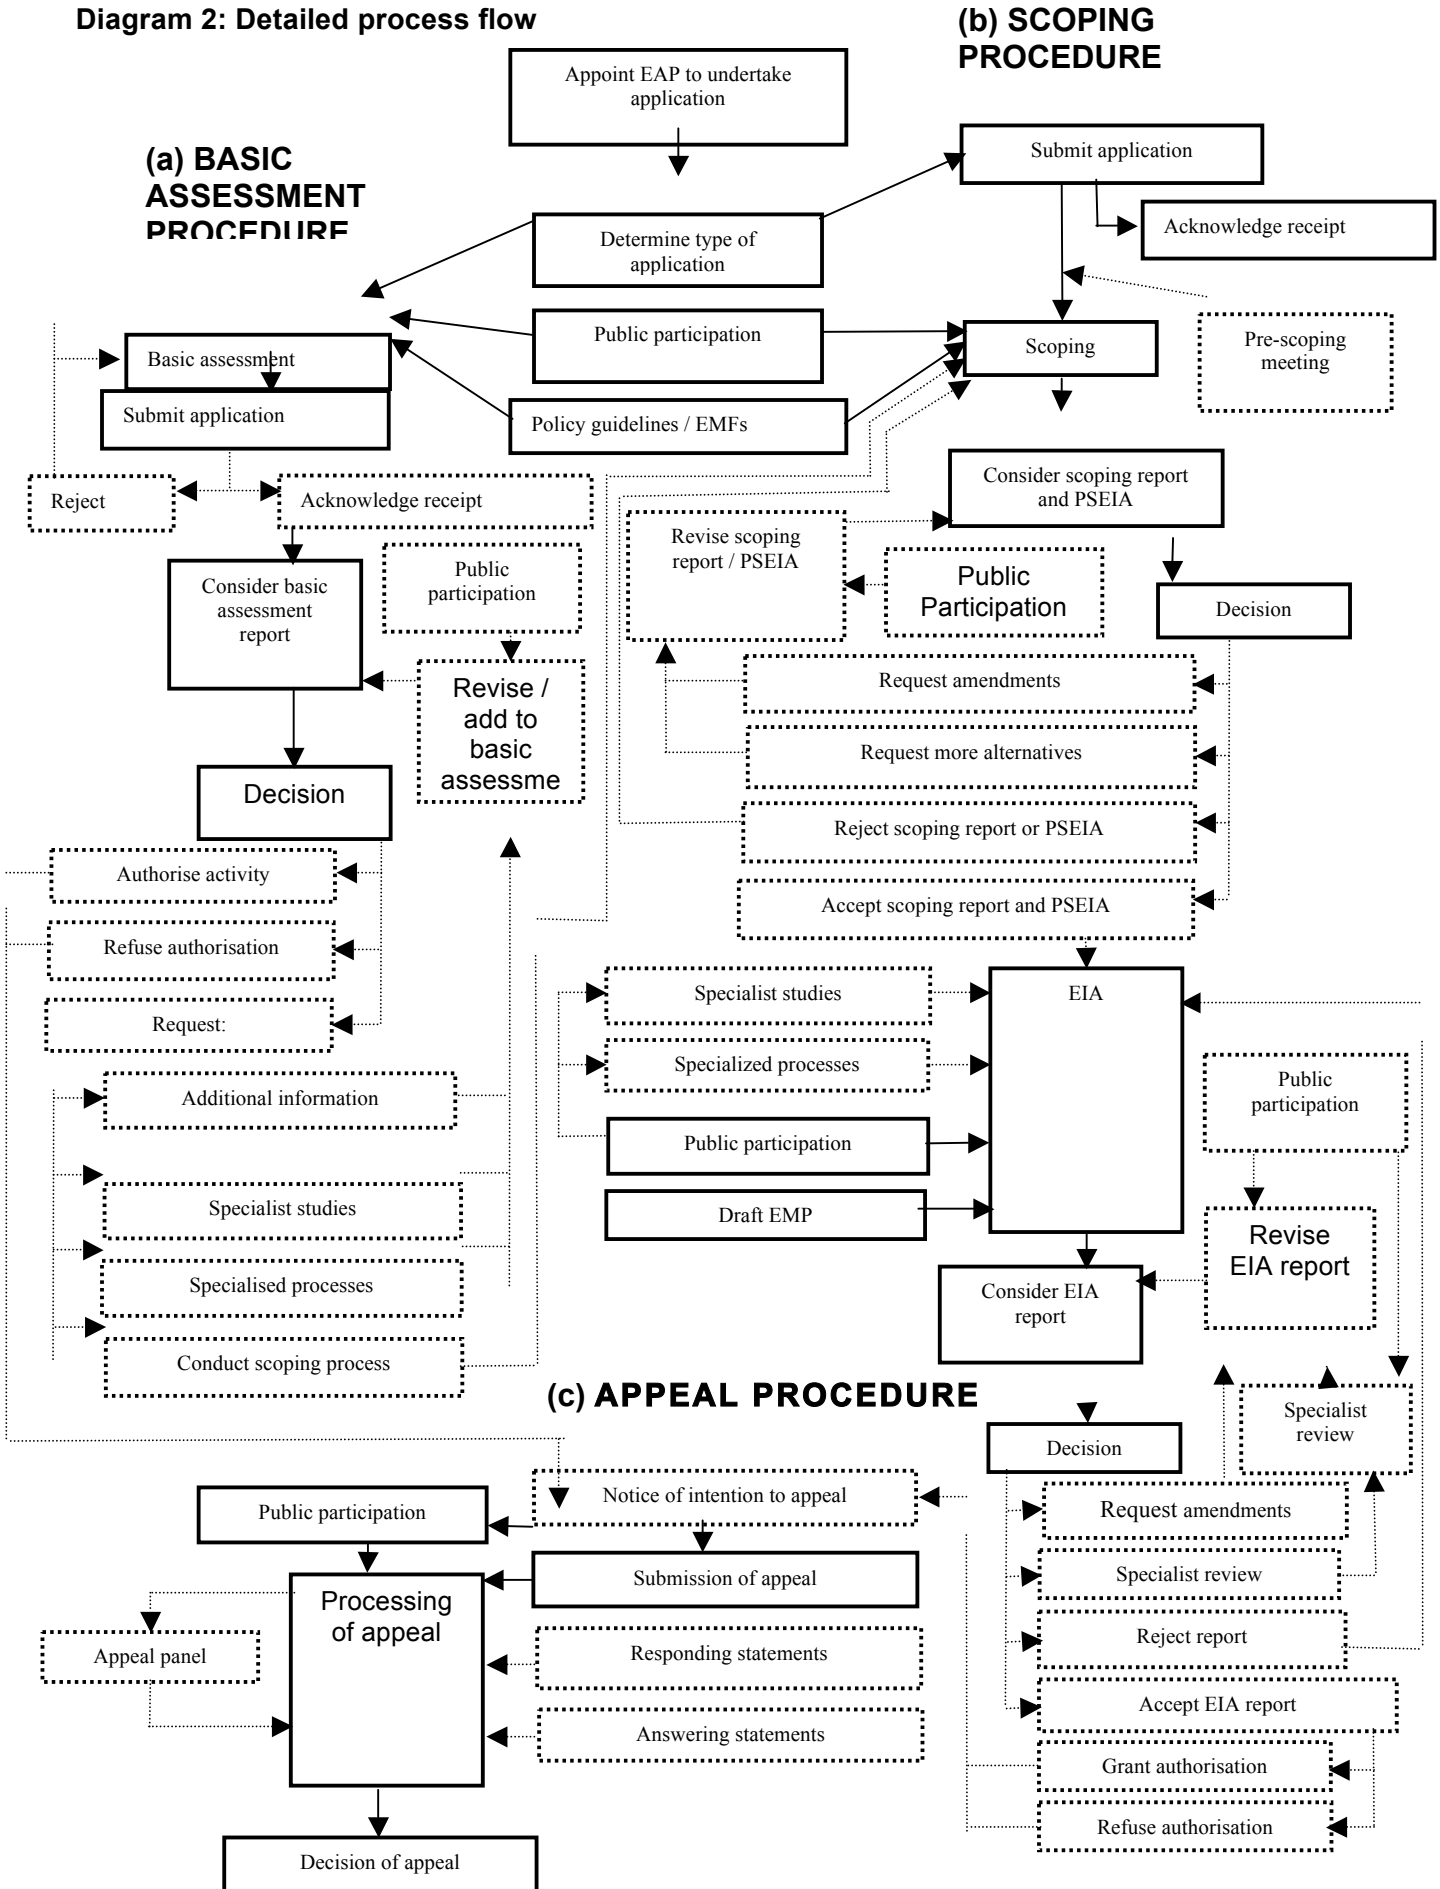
Diagram 2: Detailed process flow

(b) SCOPING PROCEDURE

Appoint EAP to undertake application

(a) BASIC ASSESSMENT PROCEDURE

Submit application

Acknowledge receipt

Determine type of application

Public participation

Scoping

Pre-scoping meeting

Basic assessment

Submit application

Policy guidelines / EMFs

Reject

Acknowledge receipt

Consider scoping report and PSEIA

Revise scoping report / PSEIA

Public Participation

Decision

Consider basic assessment report

Public participation

Revise / add to basic assessme

Request amendments

Request more alternatives

Decision

Reject scoping report or PSEIA

Authorise activity

Accept scoping report and PSEIA

Refuse authorisation

Request:

Specialist studies

EIA

Specialized processes

Additional information

Public participation

Public participation

Specialist studies

Draft EMP

Revise EIA report

Specialised processes

Consider EIA report

Conduct scoping process

(c) APPEAL PROCEDURE

Specialist review

Decision

Public participation

Notice of intention to appeal

Request amendments

Submission of appeal

Specialist review

Processing of appeal

Appeal panel

Responding statements

Reject report

Accept EIA report

Answering statements

Grant authorisation

Refuse authorisation

Decision of appeal